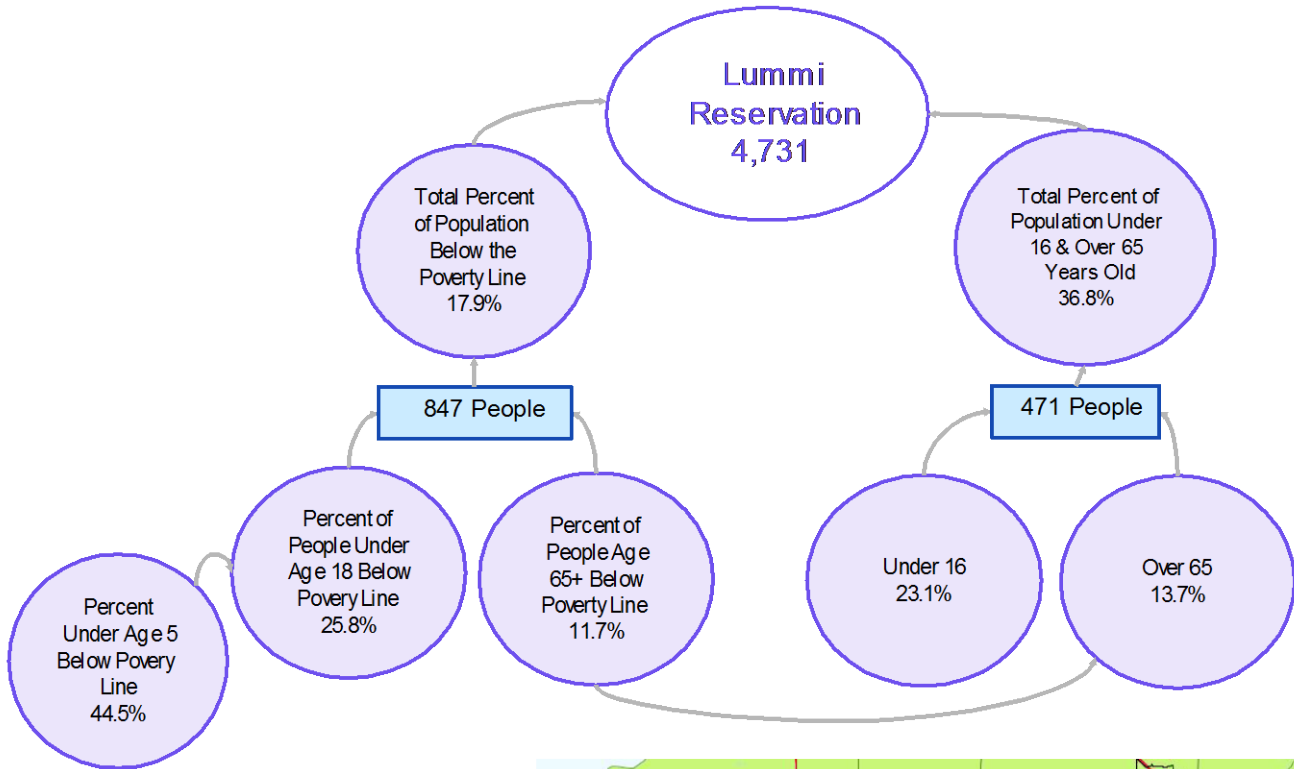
Lummi Reservation 4,731

Total Percent of Population Below the Poverty Line 17.9%

Total Percent of Population Under 16 & Over 65 Years Old 36.8%

847 People

471 People

Percent of People Under Age 18 Below Povery Line 25.8%

Percent of People Age 65+ Below Poverty Line 11.7%

Under 16 23.1%

Over 65 13.7%

Percent Under Age 5 Below Povery Line 44.5%